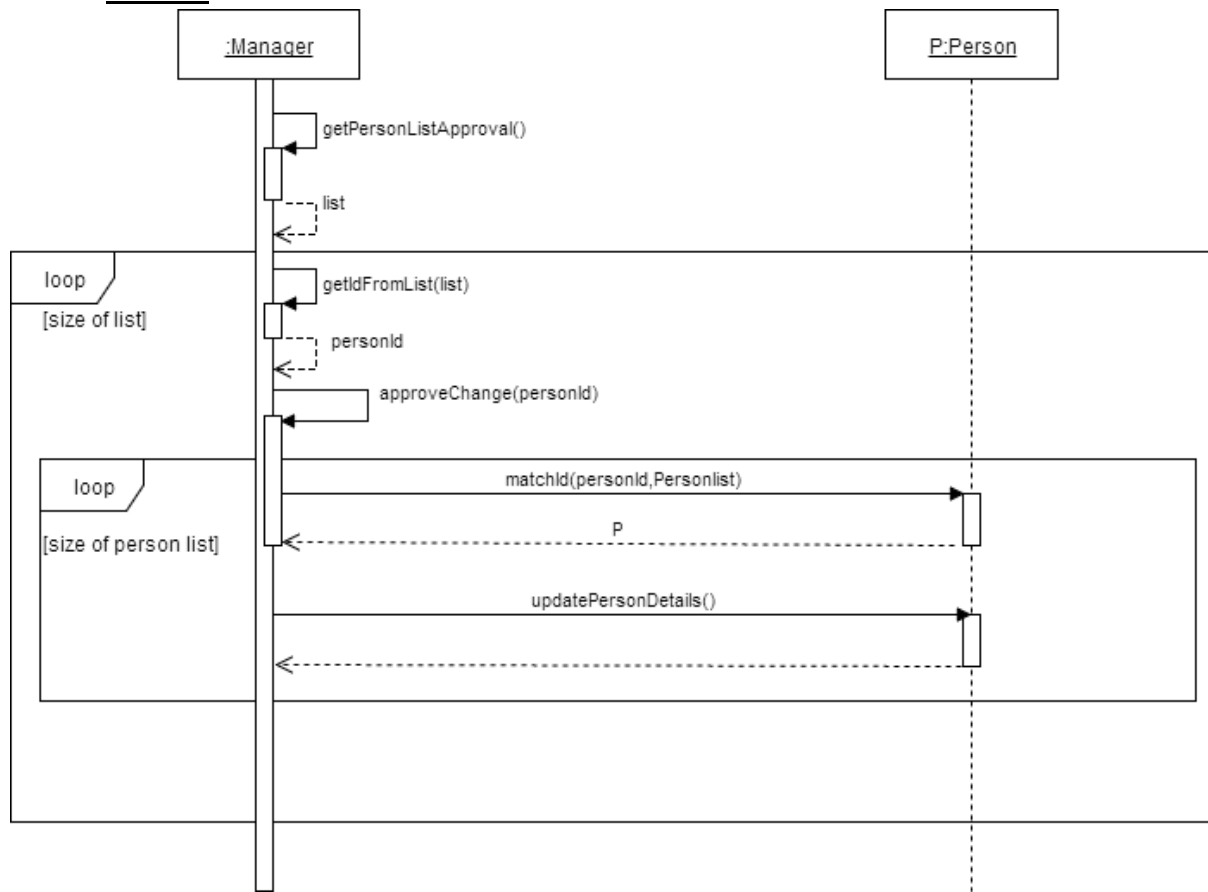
:Manager

P:Person

getPersonListApproval()

list

loop

[size of list]

getIdFromList(list)

personId

approveChange(personId)

loop

[size of person list]

matchId(personId,Personlist)

P

updatePersonDetails()